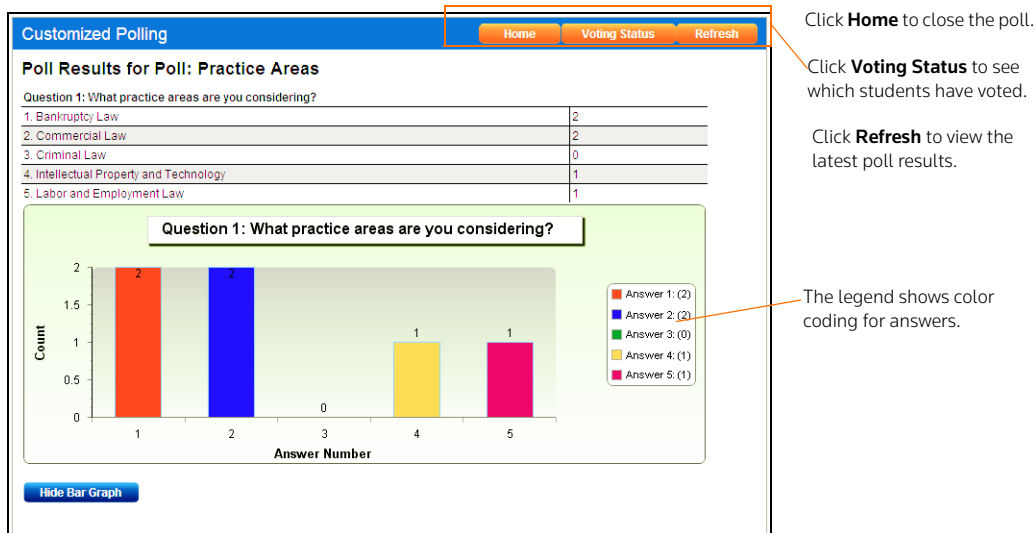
Customized Polling

Home Voting Status Refresh

Click **Home** to close the poll.

Click **Voting Status** to see which students have voted.

Click **Refresh** to view the latest poll results.

Poll Results for Poll: Practice Areas

Question 1: What practice areas are you considering?

| | |
|---|---|
| 1. Bankruptcy Law | 2 |
| 2. Commercial Law | 2 |
| 3. Criminal Law | 0 |
| 4. Intellectual Property and Technology | 1 |
| 5. Labor and Employment Law | 1 |

Question 1: What practice areas are you considering?

Count

2
1.5
1
0.5
0

2 2 0 1 1

1 2 3 4 5

Answer Number

Answer 1: (2)
Answer 2: (2)
Answer 3: (0)
Answer 4: (1)
Answer 5: (1)

The legend shows color coding for answers.

Hide Bar Graph